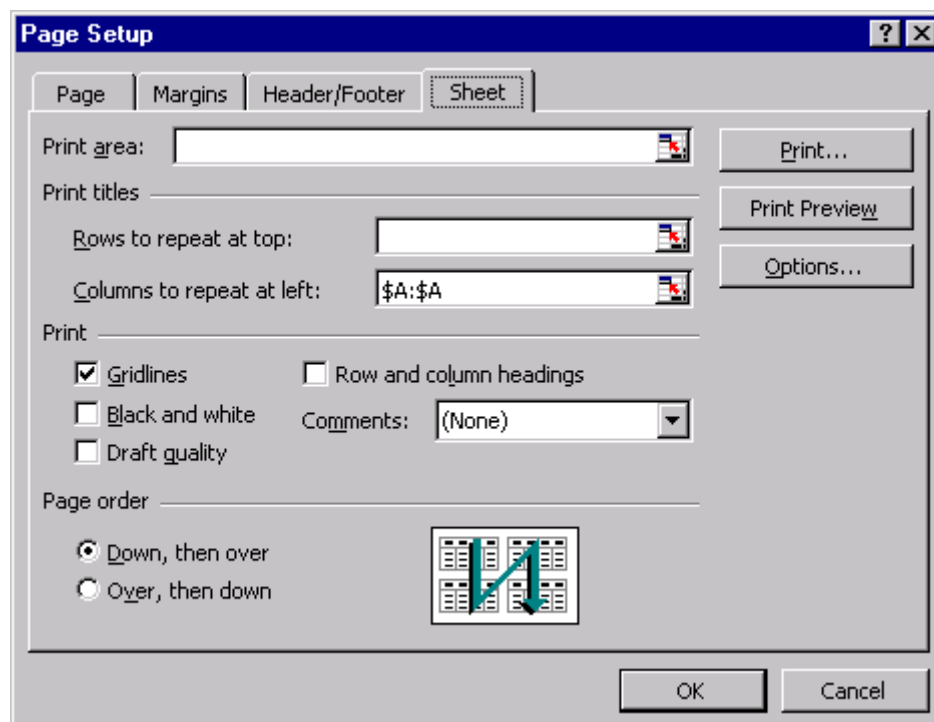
Page Setup

?

Page

Margins

Header/Footer

Sheet

Print area:

Print...

Print titles

Print Preview

Rows to repeat at top:

Options...

Columns to repeat at left: $A:$A

Print

☑ Gridlines

☐ Row and column headings

☐ Black and white

Comments: (None)

☐ Draft quality

Page order

◉ Down, then over

○ Over, then down

OK

Cancel